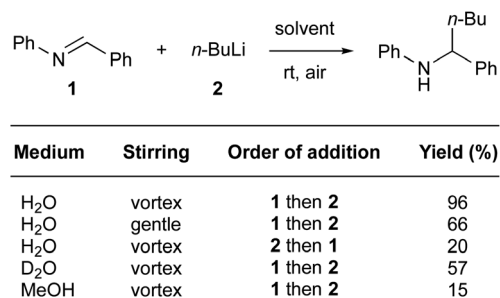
Ph N Ph
1

+ $n$-BuLi
2

solvent
rt, air

$n$-Bu
Ph N Ph
H

| Medium | Stirring | Order of addition | Yield (%) |
|---|---|---|---|
| $H_2O$ | vortex | **1** then **2** | 96 |
| $H_2O$ | gentle | **1** then **2** | 66 |
| $H_2O$ | vortex | **2** then **1** | 20 |
| $D_2O$ | vortex | **1** then **2** | 57 |
| MeOH | vortex | **1** then **2** | 15 |